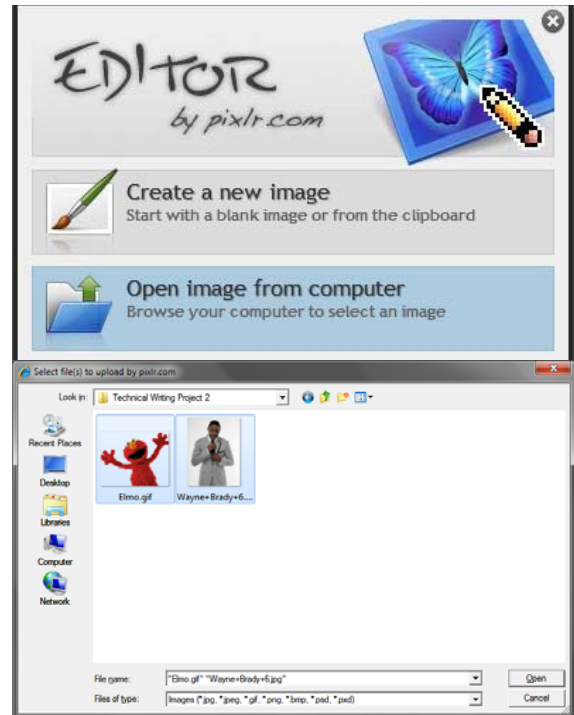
EDITOR
by pixlr.com

Create a new image
Start with a blank image or from the clipboard

Open image from computer
Browse your computer to select an image

Select file(s) to upload by pixlr.com

Look in: Technical Writing Project 2

Recent Places
Desktop
Libraries
Computer
Network

Elmo.gif
Wayne+Brady+6....

File name: "Elmo.gif" "Wayne+Brady+6.jpg"
Files of type: Images (*.jpg, *.jpeg, *.gif, *.png, *.bmp, *.psd, *.pxd)

Open
Cancel